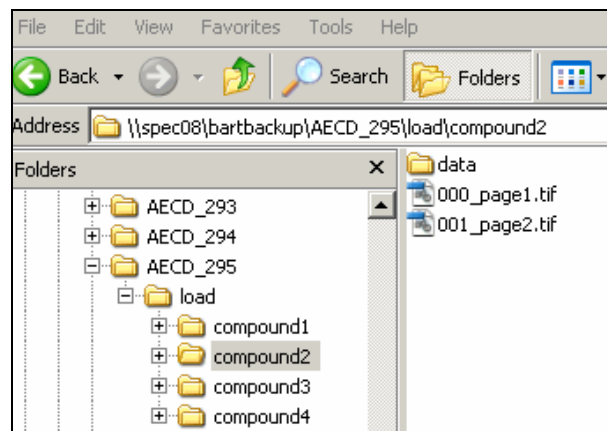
File Edit View Favorites Tools Help

Back Search Folders

Address \\spec08\bartbackup\AECD_295\load\compound2

Folders ×

AECD_293
AECD_294
AECD_295
load
compound1
compound2
compound3
compound4

data
000_page1.tif
001_page2.tif